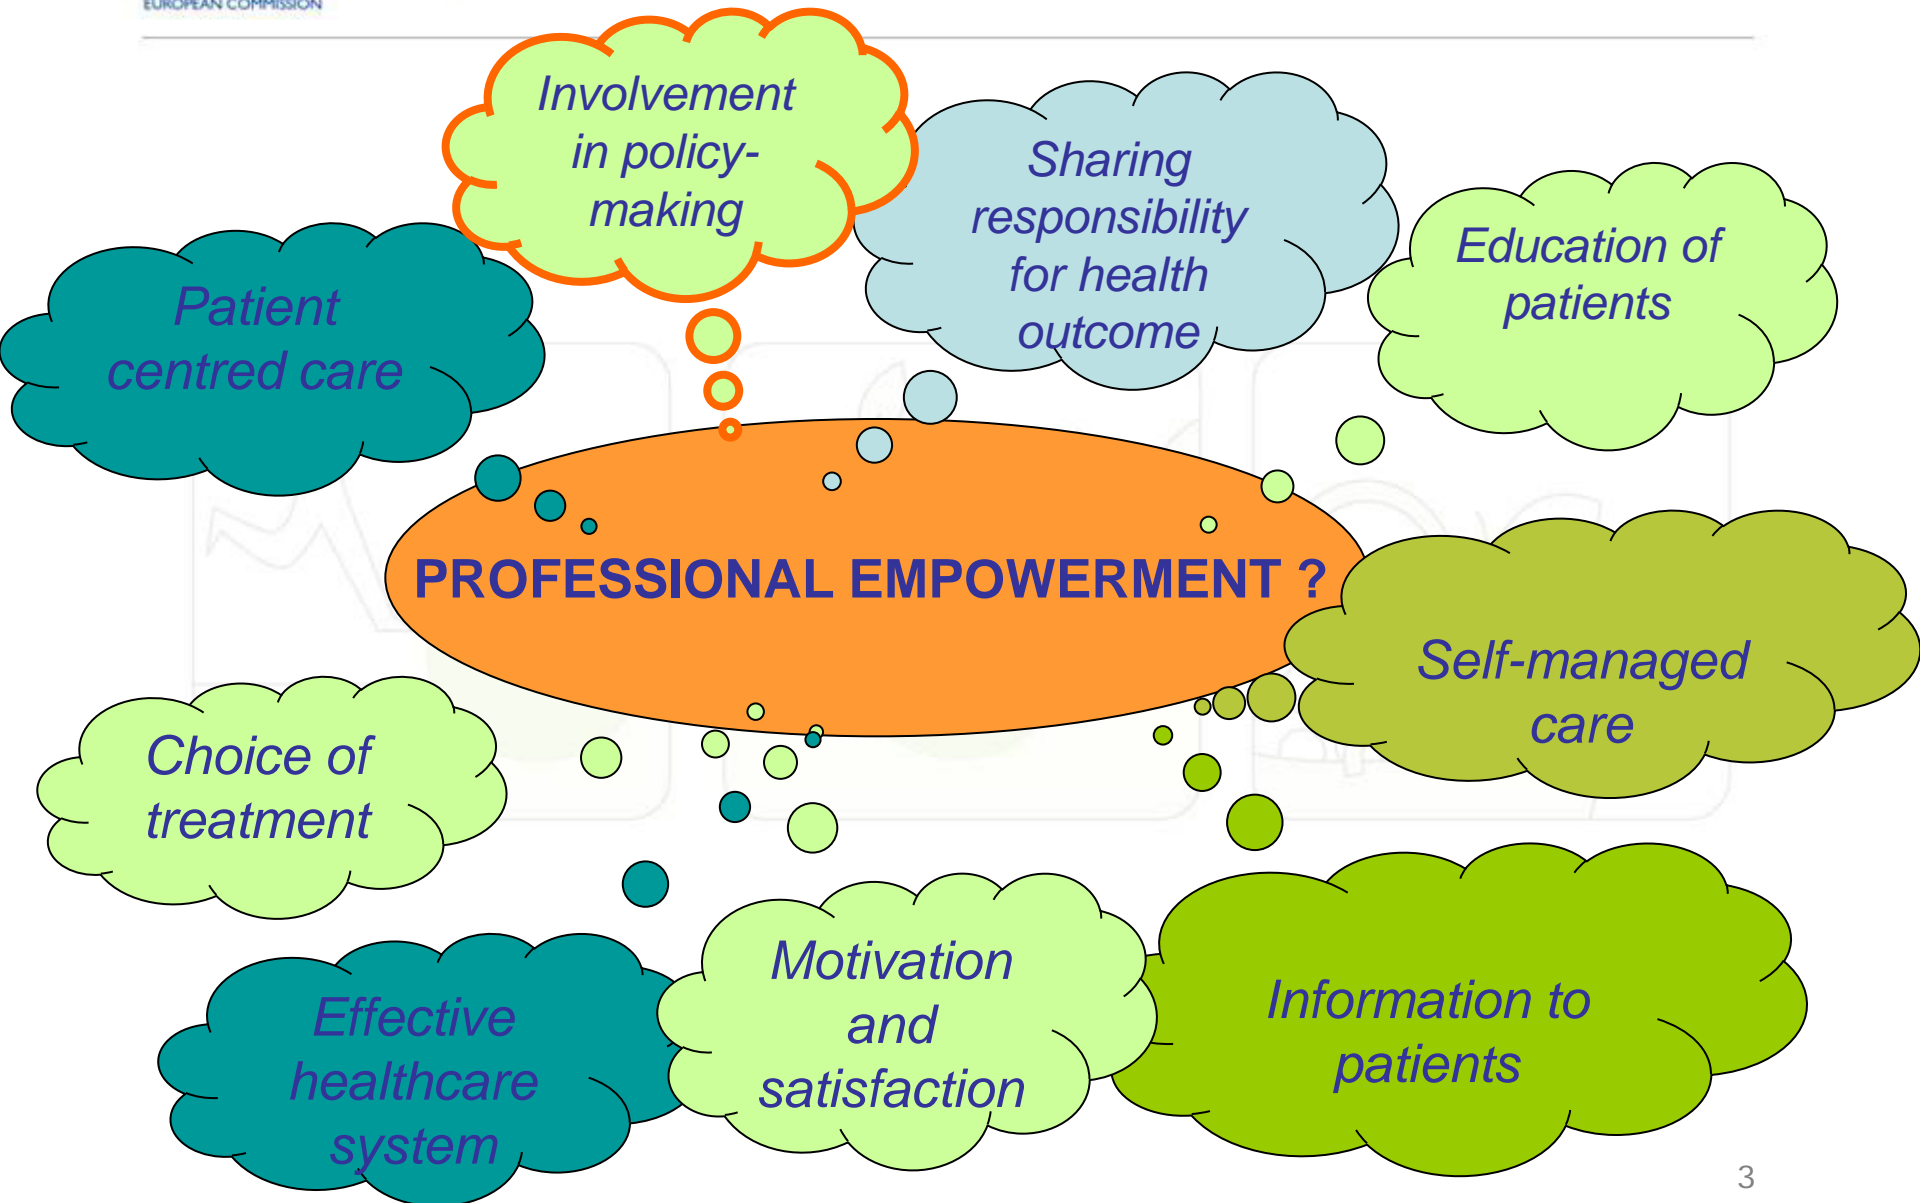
EUROPEAN COMMISSION

Involvement in policy-making

Sharing responsibility for health outcome

Education of patients

Patient centred care

PROFESSIONAL EMPOWERMENT ?

Self-managed care

Choice of treatment

Motivation and satisfaction

Information to patients

Effective healthcare system

3